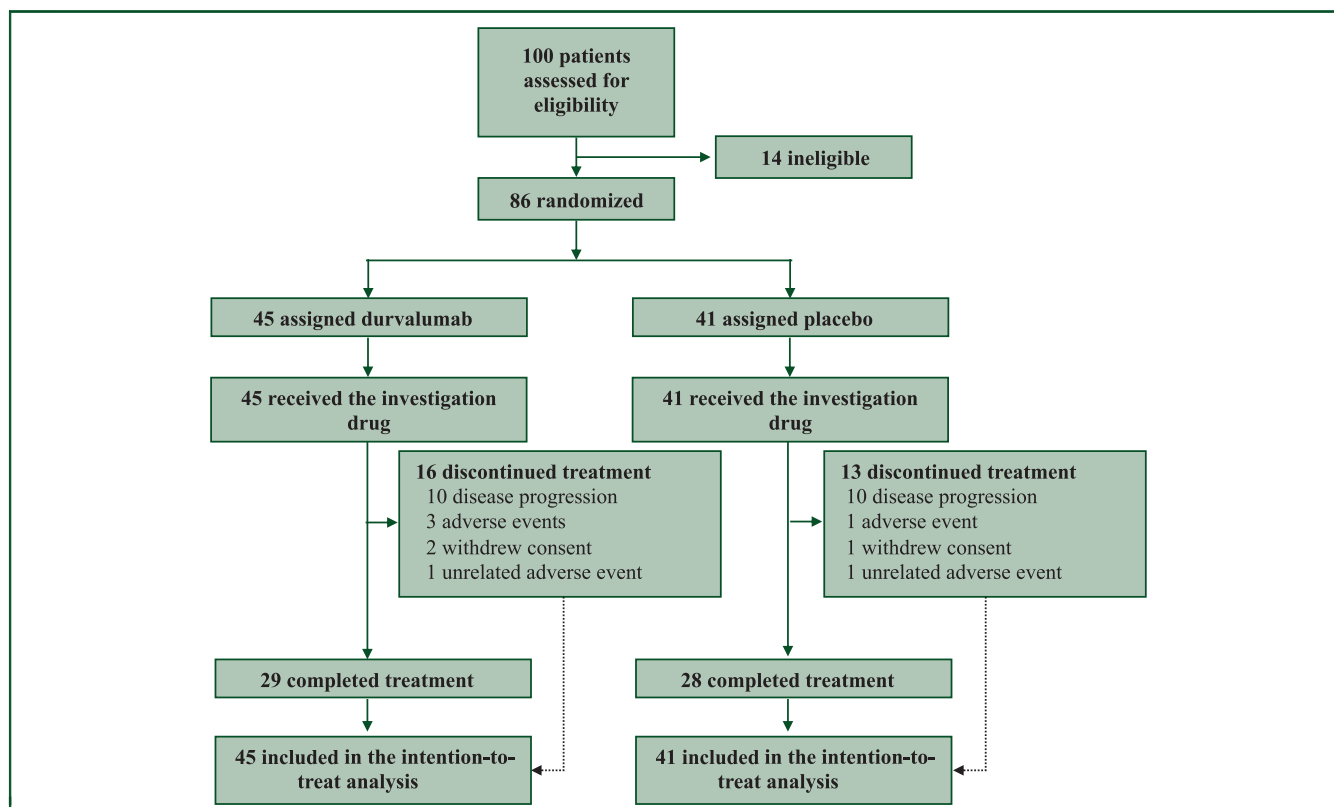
100 patients assessed for eligibility

14 ineligible

86 randomized

45 assigned durvalumab

41 assigned placebo

45 received the investigation drug

41 received the investigation drug

16 discontinued treatment
10 disease progression
3 adverse events
2 withdrew consent
1 unrelated adverse event

13 discontinued treatment
10 disease progression
1 adverse event
1 withdrew consent
1 unrelated adverse event

29 completed treatment

28 completed treatment

45 included in the intention-to-treat analysis

41 included in the intention-to-treat analysis